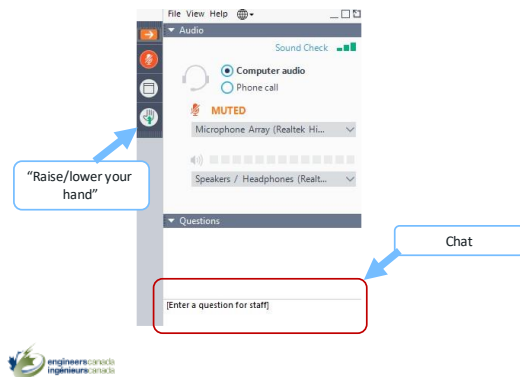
File View Help

Audio

Sound Check

Computer audio

Phone call

MUTED

Microphone Array (Realtek Hi...

Speakers / Headphones (Realt...

Questions

[Enter a question for staff]

"Raise/lower your hand"

Chat

engineerscanada
ingénieurscanada